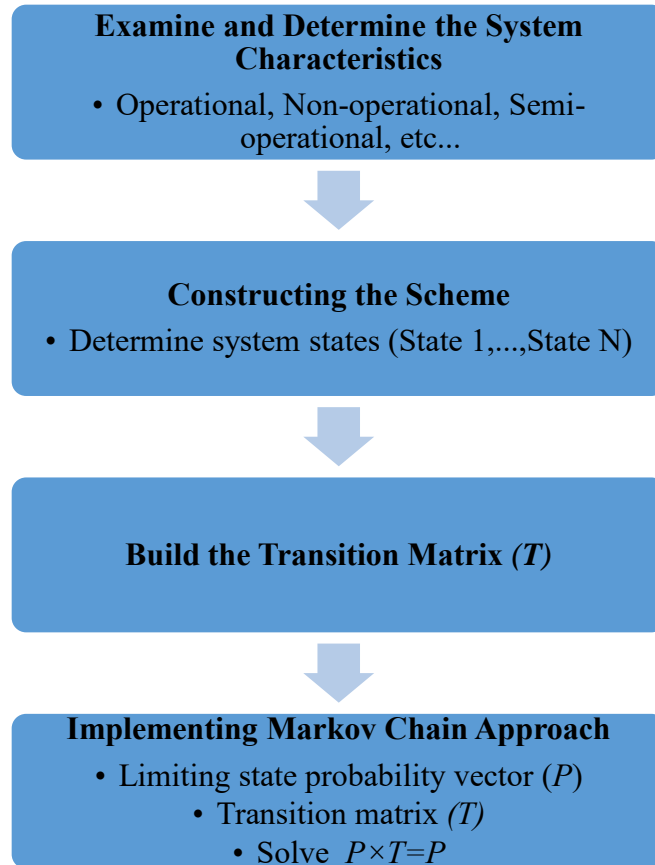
Examine and Determine the System Characteristics

• Operational, Non-operational, Semi-operational, etc...

Constructing the Scheme

• Determine system states (State 1,...,State N)

Build the Transition Matrix *(T)*

Implementing Markov Chain Approach

• Limiting state probability vector ($P$)

• Transition matrix *(T)*

• Solve $P \times T = P$